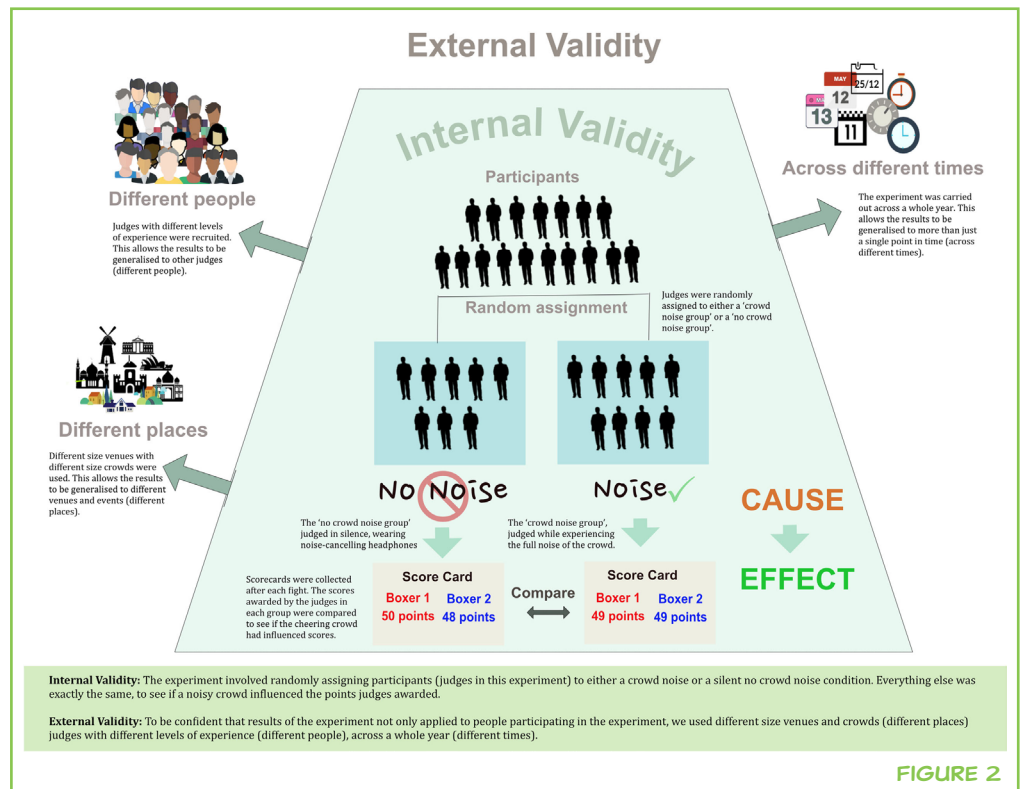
External Validity

Internal Validity

Participants

Different people

Judges with different levels of experience were recruited. This allows the results to be generalised to other judges (different people).

MAY
25/12
12
13
11

Across different times

The experiment was carried out across a whole year. This allows the results to be generalised to more than just a single point in time (across different times).

Random assignment

Judges were randomly assigned to either a 'crowd noise group' or a 'no crowd noise group'.

Different places

Different size venues with different size crowds were used. This allows the results to be generalised to different venues and events (different places).

No Noise

Noise

CAUSE

The 'no crowd noise group' judged in silence, wearing noise-cancelling headphones

The 'crowd noise group', judged while experiencing the full noise of the crowd.

Scorecards were collected after each fight. The scores awarded by the judges in each group were compared to see if the cheering crowd had influenced scores.

| Score Card | |
|---|---|
| Boxer 1 | Boxer 2 |
| 50 points | 48 points |

Compare

| Score Card | |
|---|---|
| Boxer 1 | Boxer 2 |
| 49 points | 49 points |

EFFECT

Internal Validity: The experiment involved randomly assigning participants (judges in this experiment) to either a crowd noise or a silent no crowd noise condition. Everything else was exactly the same, to see if a noisy crowd influenced the points judges awarded.

External Validity: To be confident that results of the experiment not only applied to people participating in the experiment, we used different size venues and crowds (different places) judges with different levels of experience (different people), across a whole year (different times).

FIGURE 2